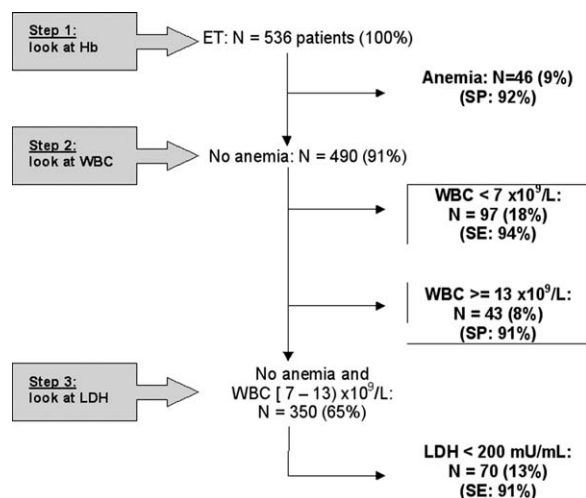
Step 1:
look at Hb

ET: N = 536 patients (100%)

Anemia: N=46 (9%)
(SP: 92%)

Step 2:
look at WBC

No anemia: N = 490 (91%)

WBC < 7 $x10^9$/L:
N = 97 (18%)
(SE: 94%)

WBC >= 13 $x10^9$/L:
N = 43 (8%)
(SP: 91%)

Step 3:
look at LDH

No anemia and
WBC [ 7 – 13) $x10^9$/L:
N = 350 (65%)

LDH < 200 mU/mL:
N = 70 (13%)
(SE: 91%)